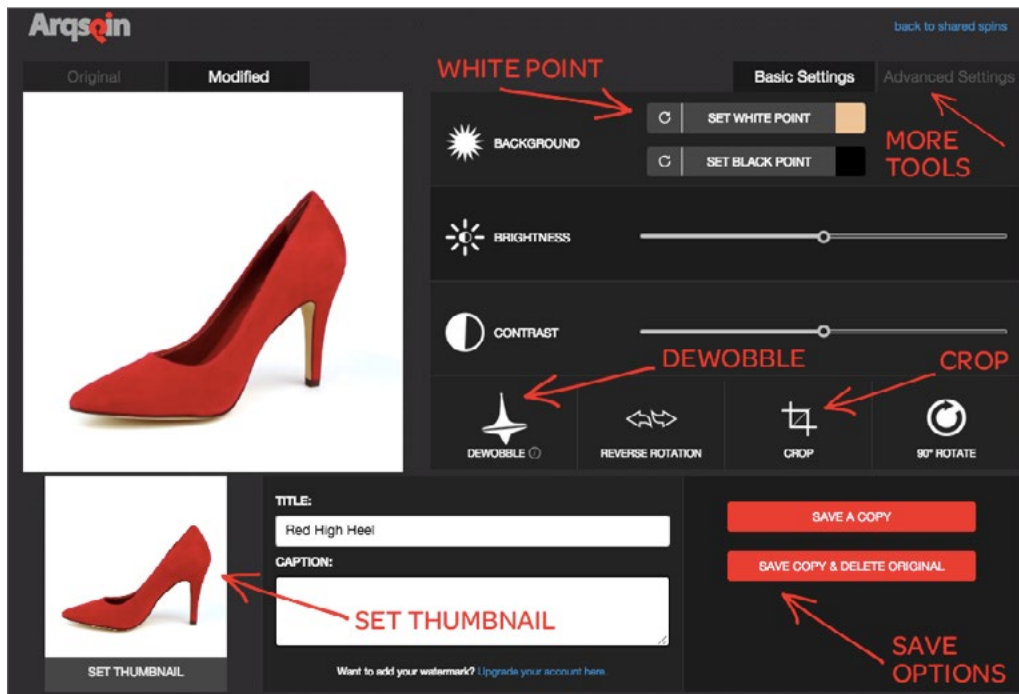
Arqspin

back to shared spins

Original Modified

WHITE POINT

Basic Settings Advanced Settings

BACKGROUND

SET WHITE POINT

SET BLACK POINT

MORE TOOLS

BRIGHTNESS

CONTRAST

DEWOBBLE

CROP

DEWOBBLE

REVERSE ROTATION

CROP

90° ROTATE

SET THUMBNAIL

TITLE:

Red High Heel

CAPTION:

SET THUMBNAIL

Want to add your watermark? Upgrade your account here.

SAVE A COPY

SAVE COPY & DELETE ORIGINAL

SAVE OPTIONS